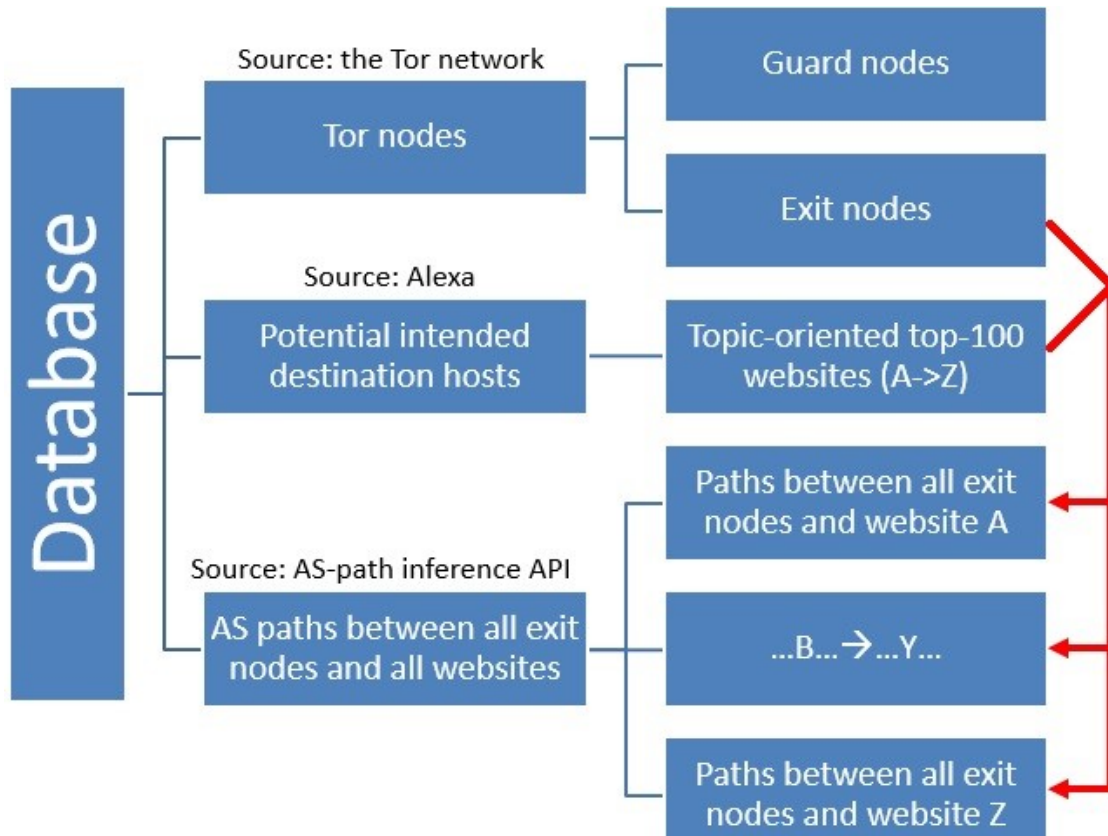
Database

Source: the Tor network

Tor nodes

Guard nodes

Exit nodes

Source: Alexa

Potential intended destination hosts

Topic-oriented top-100 websites (A->Z)

Source: AS-path inference API

AS paths between all exit nodes and all websites

Paths between all exit nodes and website A

...B...→...Y...

Paths between all exit nodes and website Z